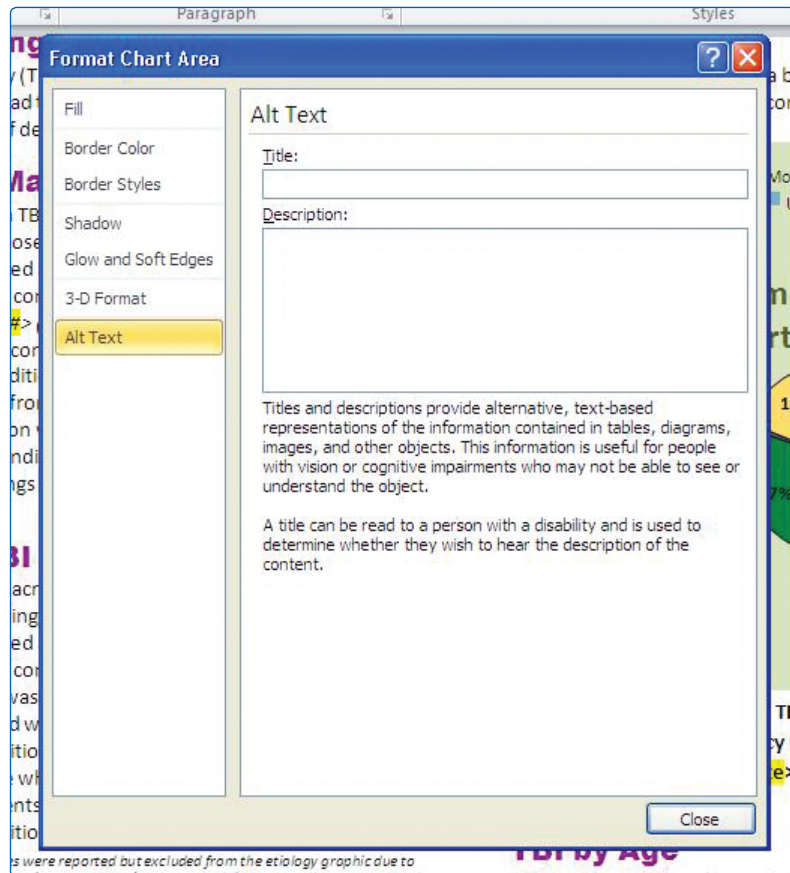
Paragraph

Styles

Format Chart Area

Fill

Border Color

Border Styles

Shadow

Glow and Soft Edges

3-D Format

Alt Text

Alt Text

Title:

Description:

Titles and descriptions provide alternative, text-based representations of the information contained in tables, diagrams, images, and other objects. This information is useful for people with vision or cognitive impairments who may not be able to see or understand the object.

A title can be read to a person with a disability and is used to determine whether they wish to hear the description of the content.

Close

s were reported but excluded from the etiology graphic due to

TBI by Age